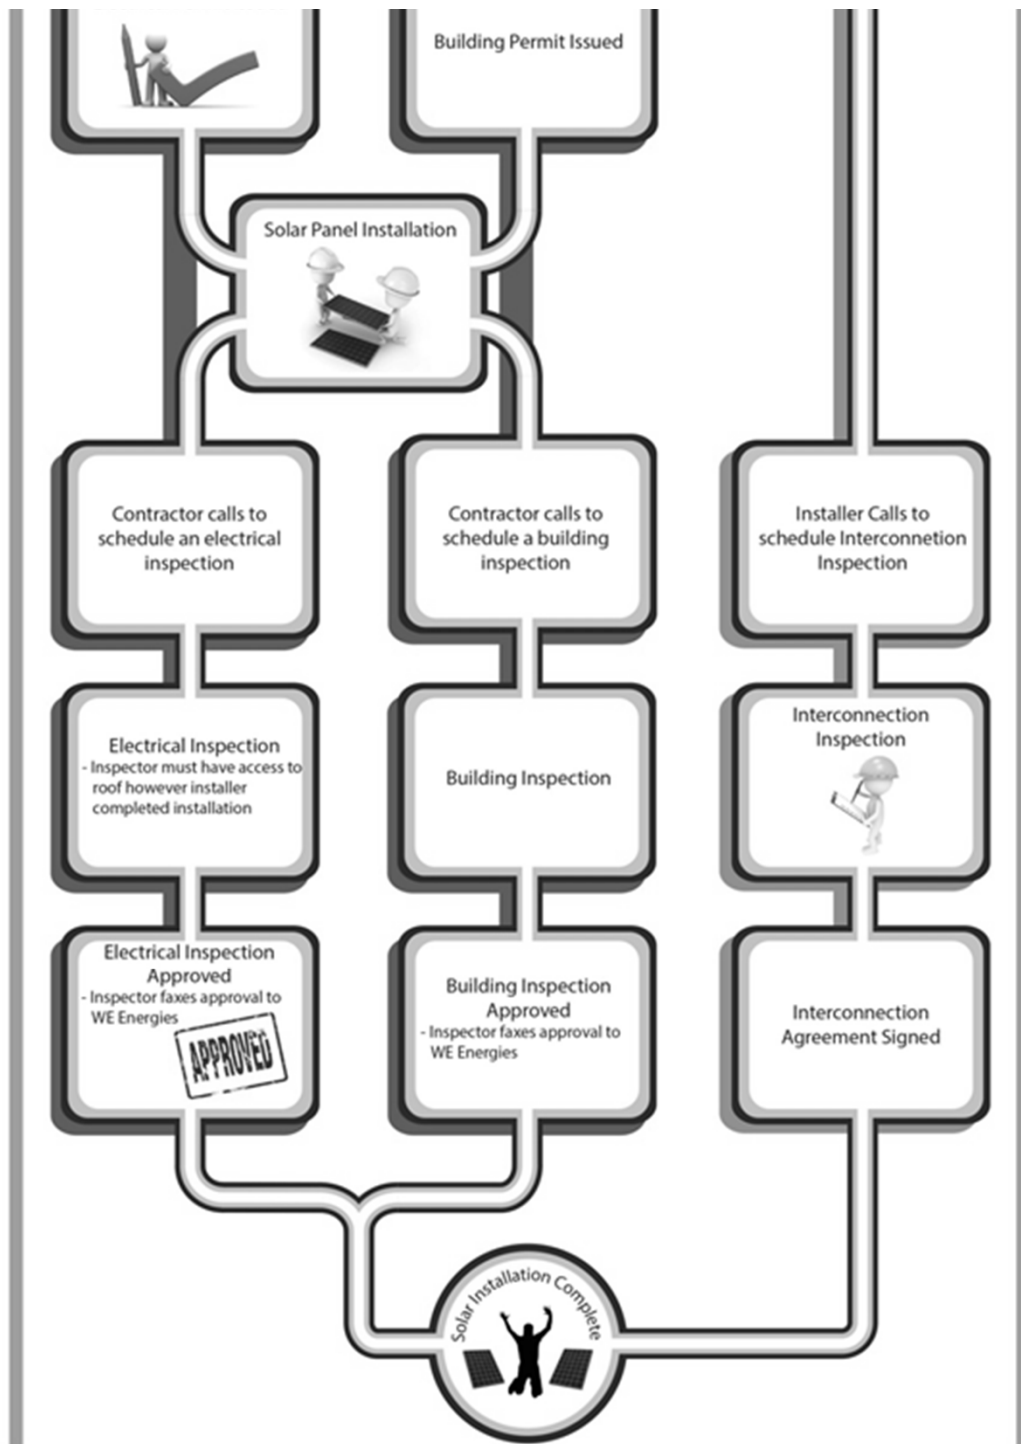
Building Permit Issued

Solar Panel Installation

Contractor calls to schedule an electrical inspection

Contractor calls to schedule a building inspection

Installer Calls to schedule Interconnetion Inspection

Electrical Inspection
- Inspector must have access to roof however installer completed installation

Building Inspection

Interconnection Inspection

Electrical Inspection Approved
- Inspector faxes approval to WE Energies

APPROVED

Building Inspection Approved
- Inspector faxes approval to WE Energies

Interconnection Agreement Signed

Solar Installation Complete